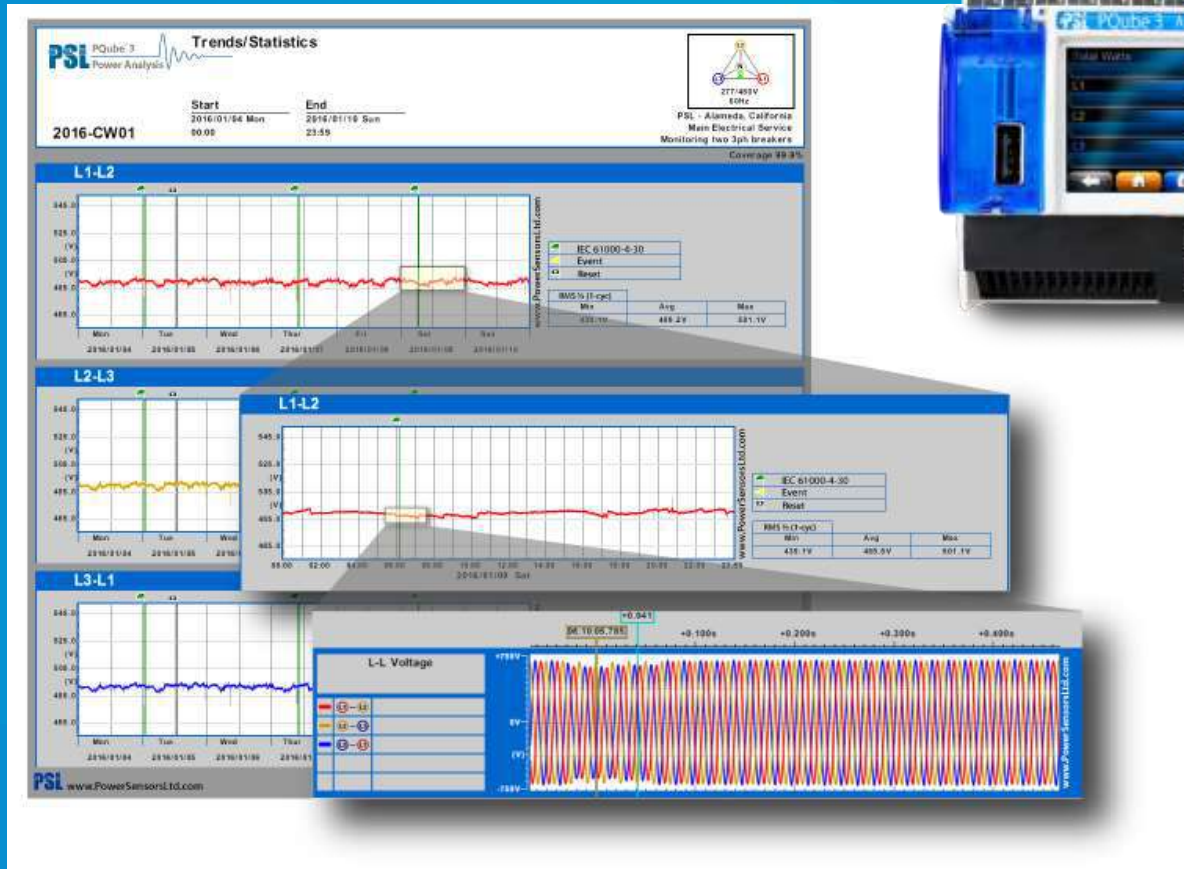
PSL PQube 3 Power Analysis

Trends/Statistics

Start
2016/01/04 Mon
00:00

End
2016/01/10 Sun
23:59

2016-CW01

L2 N L3 L1
277/480V
60Hz

PSL - Alameda, California
Main Electrical Service
Monitoring two 3ph breakers

Coverage 99.9%

L1-L2

545.0
525.0
(V)
505.0
(V)
485.0
465.0

Mon 2016/01/04
Tue 2016/01/05
Wed 2016/01/06
Thur 2016/01/07
Fri 2016/01/08
Sat 2016/01/09
Sun 2016/01/10

www.PowerSensorsLtd.com

IEC 61000-4-30
Event
Reset

RMS ½ (1-cyc)
| Min | Avg | Max |
|---|---|---|
| 435.1V | 489.2V | 501.1V |

L2-L3

545.0
525.0
(V)
505.0
(V)
485.0
465.0

Mon 2016/01/04
Tue 2016/01/05
Wed 2016/01/06

L3-L1

545.0
525.0
(V)
505.0
(V)
485.0
465.0

Mon 2016/01/04
Tue 2016/01/05
Wed 2016/01/06
Thur 2016/01/07

PSL www.PowerSensorsLtd.com

L1-L2

545.0
525.0
(V)
505.0
(V)
485.0
465.0

00:00 02:00 04:00 06:00 08:00 10:00 12:00 14:00 16:00 18:00 20:00 22:00 23:59
2016/01/09 Sat

www.PowerSensorsLtd.com

IEC 61000-4-30
Event
Reset

RMS ½ (1-cyc)
| Min | Avg | Max |
|---|---|---|
| 435.1V | 489.5V | 501.1V |

06:10:06.795
+0.041
+0.100s +0.200s +0.300s +0.400s

L-L Voltage

L1—L2
L2—L3
L3—L1

+750V
0V
(V)
-750V

www.PowerSensorsLtd.com

PQube 3
Total Watts
L1
L2
L3